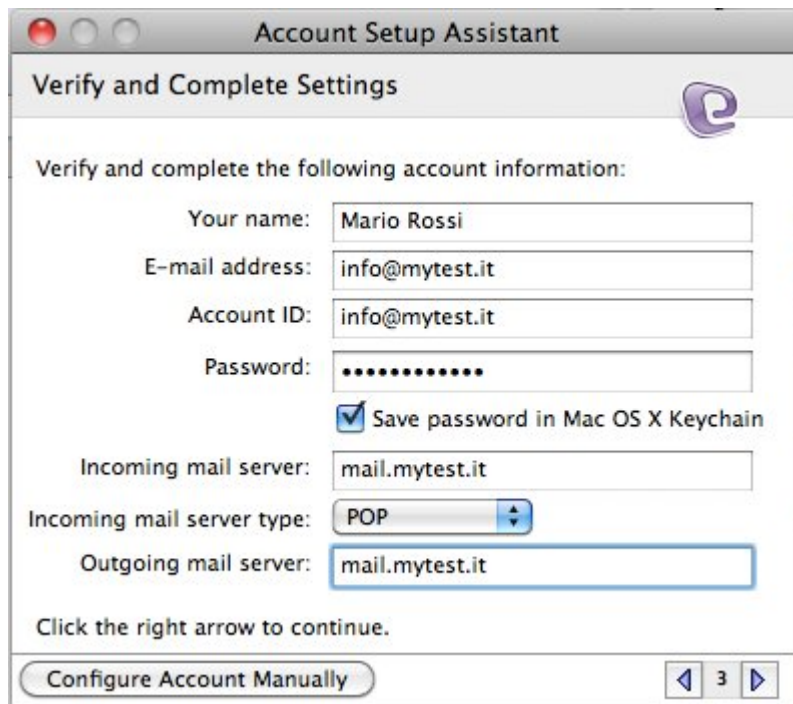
Account Setup Assistant

Verify and Complete Settings

Verify and complete the following account information:

Your name: Mario Rossi

E-mail address: info@mytest.it

Account ID: info@mytest.it

Password: ••••••••••••

Save password in Mac OS X Keychain

Incoming mail server: mail.mytest.it

Incoming mail server type: POP

Outgoing mail server: mail.mytest.it

Click the right arrow to continue.

Configure Account Manually

3